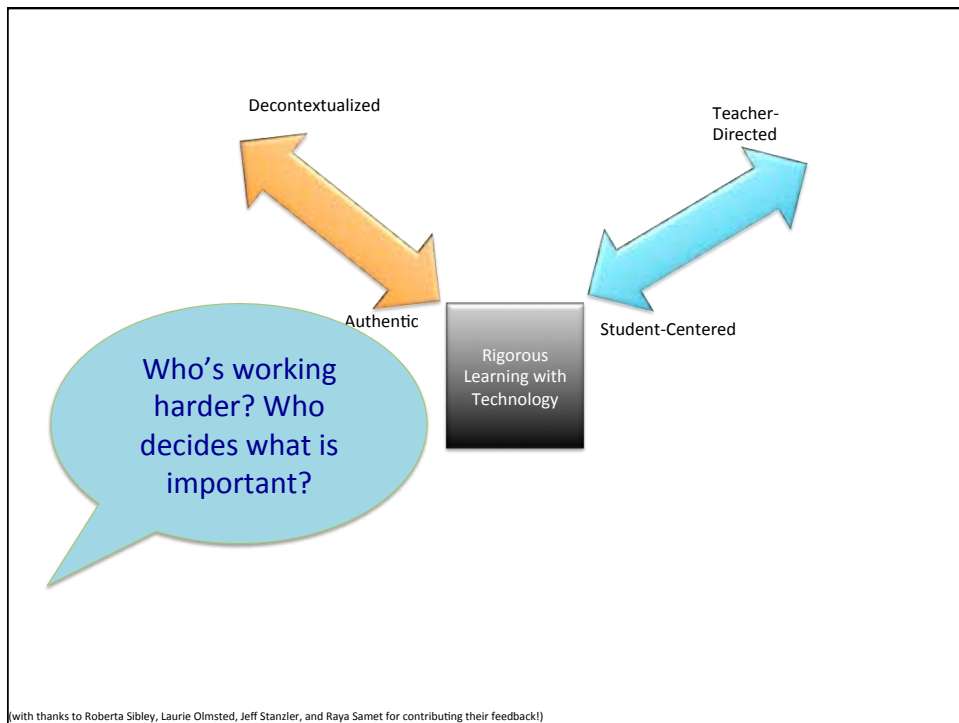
Decontextualized

Teacher-Directed

Authentic

Rigorous Learning with Technology

Student-Centered

Who's working harder? Who decides what is important?

(with thanks to Roberta Sibley, Laurie Olmsted, Jeff Stanzler, and Raya Samet for contributing their feedback!)